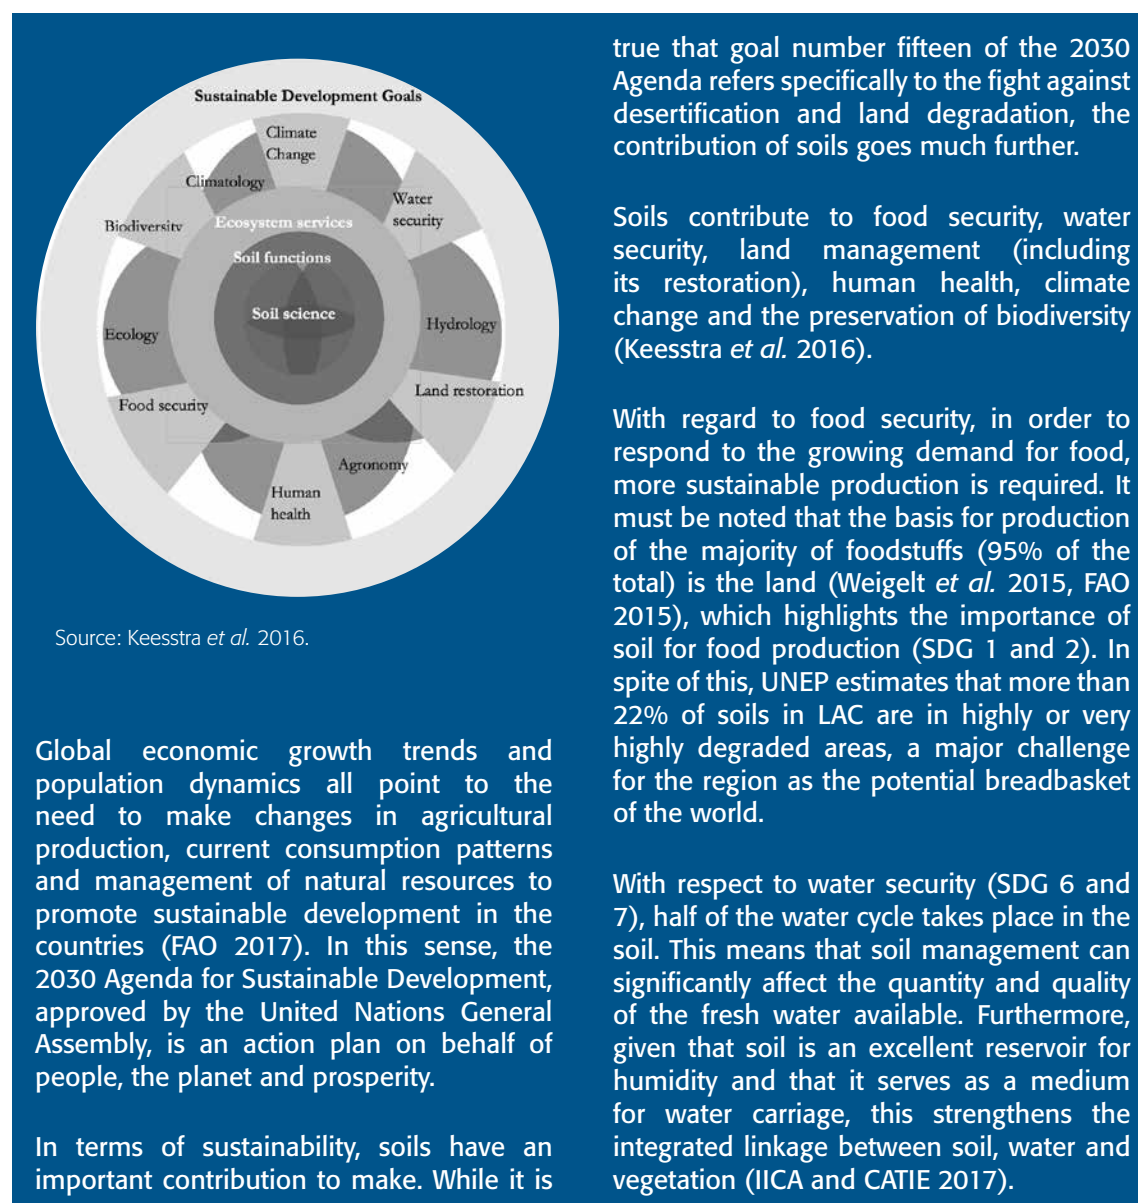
Sustainable Development Goals

Climate Change

Climatology

Water security

Biodiversity

Ecosystem services

Soil functions

Soil science

Hydrology

Ecology

Land restoration

Food security

Agronomy

Human health

Source: Keesstra *et al.* 2016.

Global economic growth trends and population dynamics all point to the need to make changes in agricultural production, current consumption patterns and management of natural resources to promote sustainable development in the countries (FAO 2017). In this sense, the 2030 Agenda for Sustainable Development, approved by the United Nations General Assembly, is an action plan on behalf of people, the planet and prosperity.

In terms of sustainability, soils have an important contribution to make. While it is true that goal number fifteen of the 2030 Agenda refers specifically to the fight against desertification and land degradation, the contribution of soils goes much further.

Soils contribute to food security, water security, land management (including its restoration), human health, climate change and the preservation of biodiversity (Keesstra *et al.* 2016).

With regard to food security, in order to respond to the growing demand for food, more sustainable production is required. It must be noted that the basis for production of the majority of foodstuffs (95% of the total) is the land (Weigelt *et al.* 2015, FAO 2015), which highlights the importance of soil for food production (SDG 1 and 2). In spite of this, UNEP estimates that more than 22% of soils in LAC are in highly or very highly degraded areas, a major challenge for the region as the potential breadbasket of the world.

With respect to water security (SDG 6 and 7), half of the water cycle takes place in the soil. This means that soil management can significantly affect the quantity and quality of the fresh water available. Furthermore, given that soil is an excellent reservoir for humidity and that it serves as a medium for water carriage, this strengthens the integrated linkage between soil, water and vegetation (IICA and CATIE 2017).